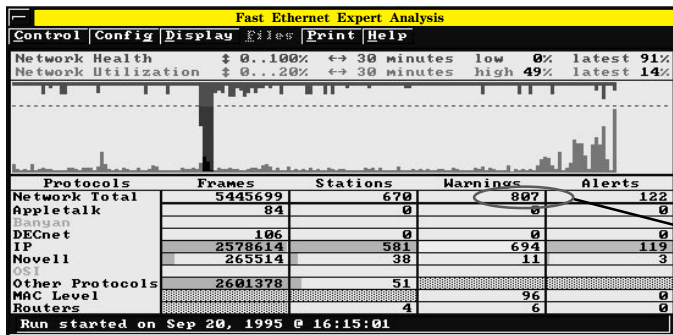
Fast Ethernet Expert Analysis

Control Config Display Files Print Help

Network Health ‡ 0...100% ↔ 30 minutes low 0% latest 91%
Network Utilization ‡ 0...20% ↔ 30 minutes high 49% latest 14%

| Protocols | Frames | Stations | Warnings | Alerts |
|---|---|---|---|---|
| Network Total | 5445699 | 670 | 807 | 122 |
| Appletalk | 84 | 0 | 0 | 0 |
| Banyan | | | | |
| DECnet | 106 | 0 | 0 | 0 |
| IP | 2578614 | 581 | 694 | 119 |
| Novell | 265514 | 38 | 11 | 3 |
| OSI | | | | |
| Other Protocols | 2601378 | 51 | | |
| MAC Level | | | 96 | 0 |
| Routers | | 4 | 6 | 0 |

Run started on Sep 20, 1995 @ 16:15:01